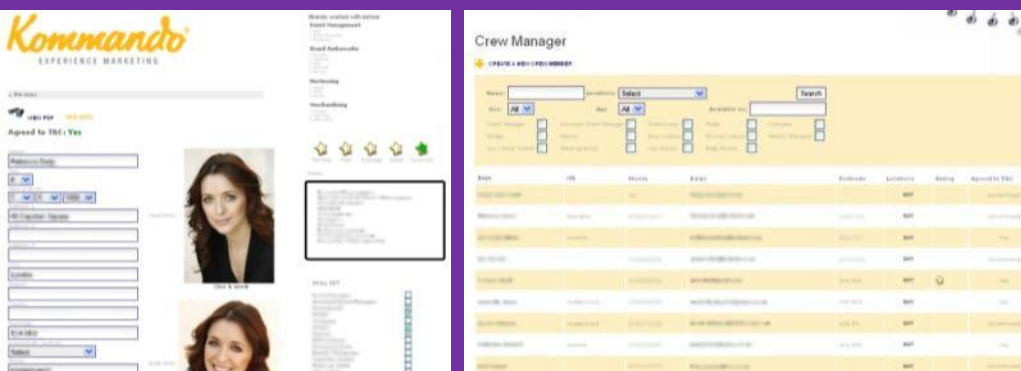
Kommando
EXPERIENCE MARKETING

Agreed to T&C: Yes

click & stock

Brands worked with before
Event Management
Brand Ambassador
Marketing
Merchandising

SKILL SET

Crew Manager

CREATE A NEW CREW MEMBER

Name:
Location: Select
Search
Sex: All
Age: All
Available on:

| Name | PR | Mobile | Email | Postcode | Location | Rating | Agreed to T&C |
|---|---|---|---|---|---|---|---|
| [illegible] | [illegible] | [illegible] | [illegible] | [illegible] | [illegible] | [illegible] | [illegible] |